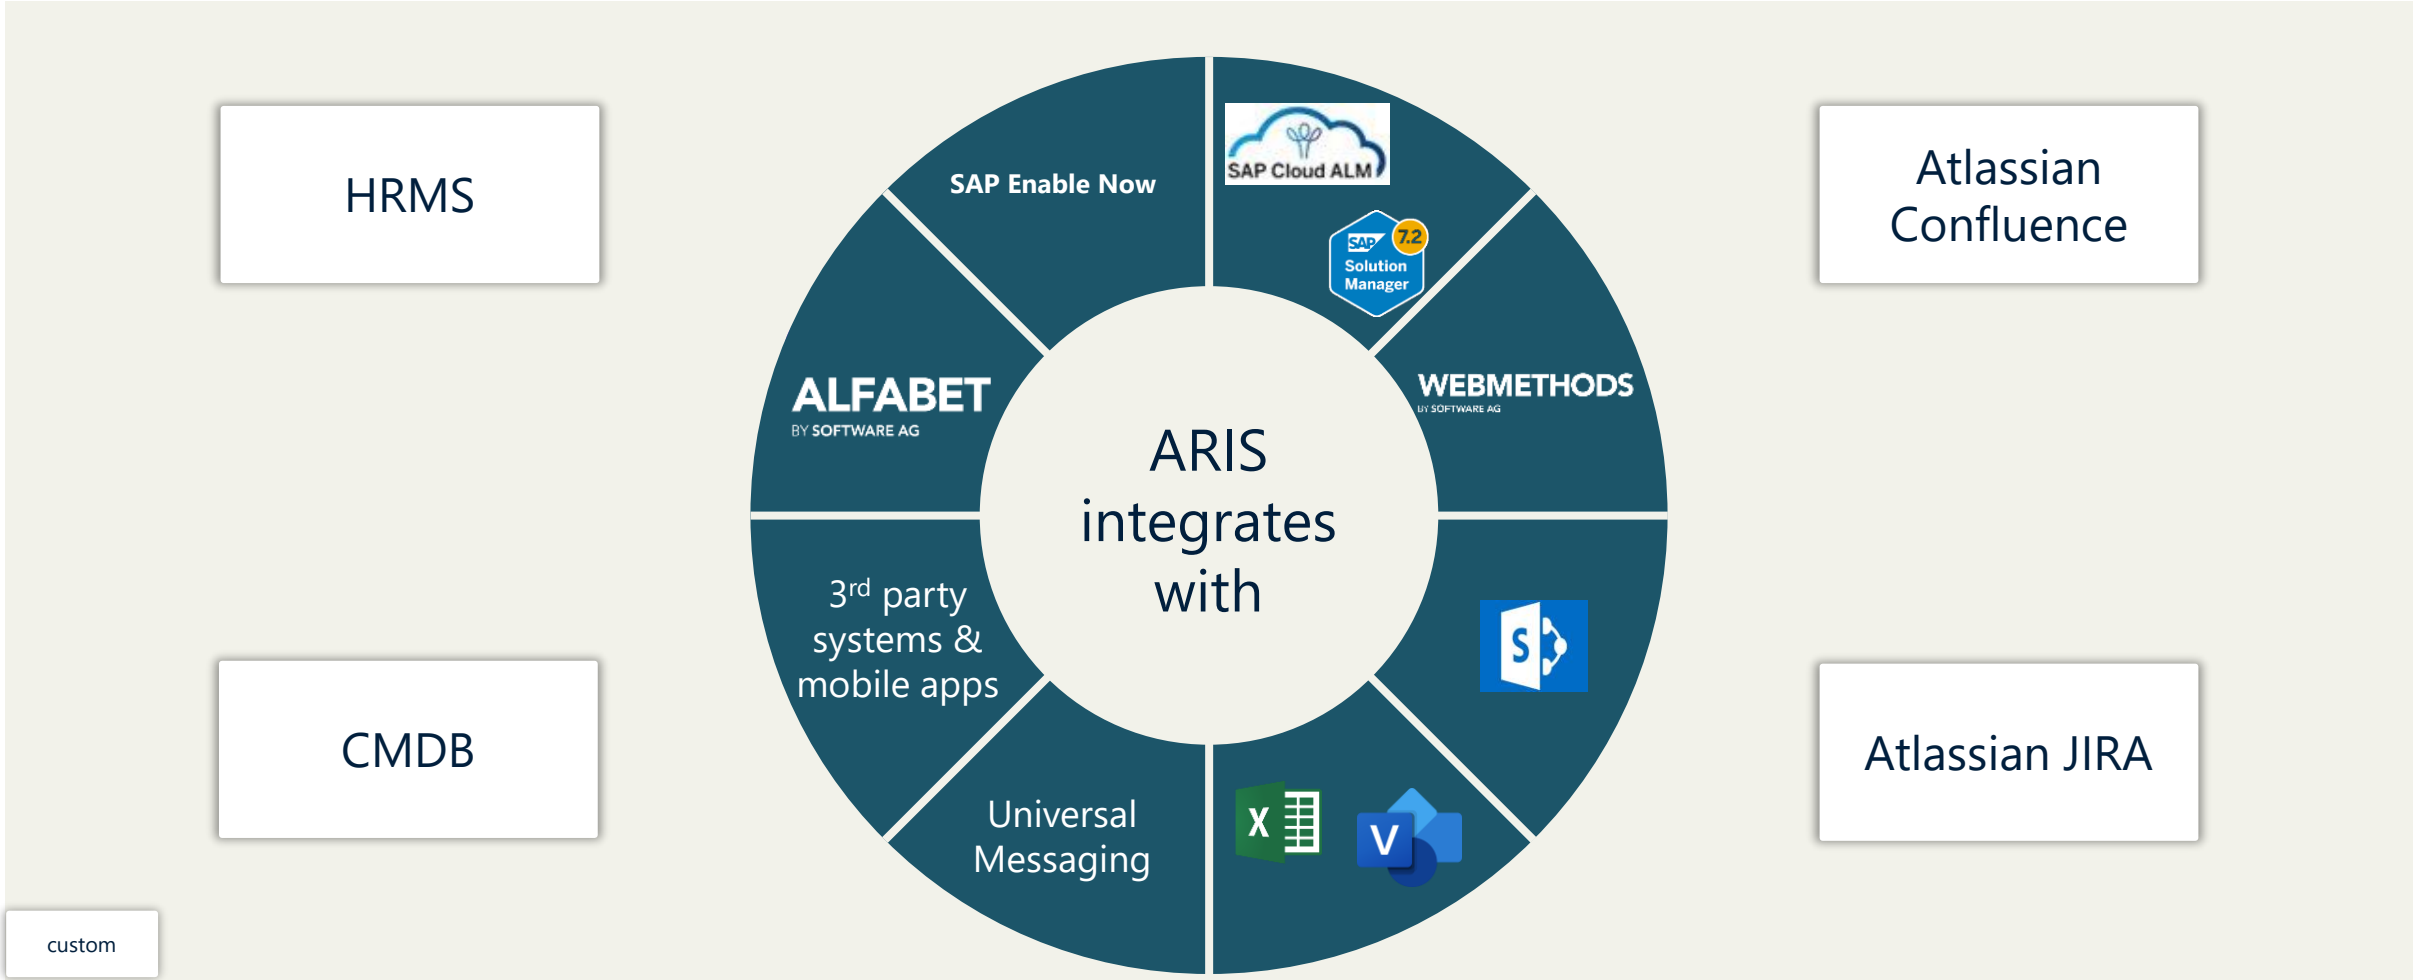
HRMS

CMDB

SAP Enable Now

SAP Cloud ALM

SAP 7.2 Solution Manager

ALFABET BY SOFTWARE AG

WEBMETHODS BY SOFTWARE AG

ARIS integrates with

3$^{rd}$ party systems & mobile apps

S

Universal Messaging

X

V

Atlassian Confluence

Atlassian JIRA

custom